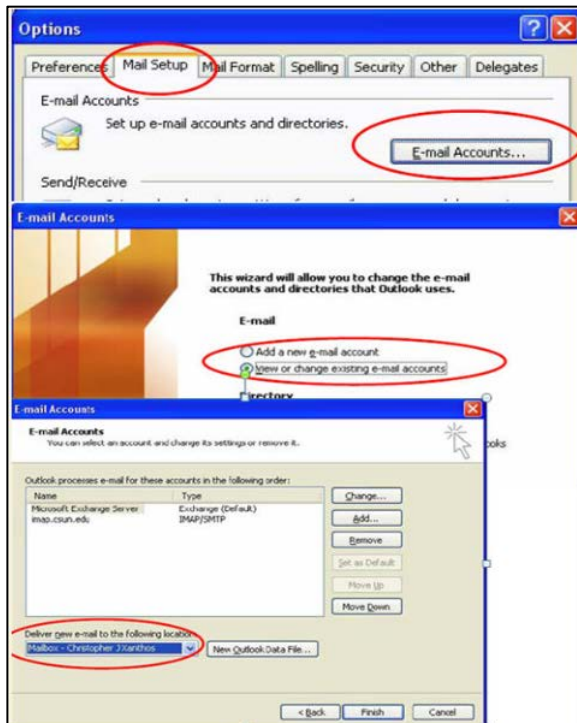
Options

Preferences | Mail Setup | Mail Format | Spelling | Security | Other | Delegates

E-mail Accounts

Set up e-mail accounts and directories.

E-mail Accounts...

Send/Receive

E-mail Accounts

This wizard will allow you to change the e-mail accounts and directories that Outlook uses.

E-mail

Add a new e-mail account

View or change existing e-mail accounts

Directory

E-mail Accounts

E-mail Accounts

You can select an account and change its settings or remove it.

ooks

Outlook processes e-mail for these accounts in the following order:

| Name | Type |
|---|---|
| Microsoft Exchange Server | Exchange (Default) |
| imap.csun.edu | IMAP/SMTP |

Change...

Add...

Remove

Set as Default

Move Up

Move Down

Deliver new e-mail to the following location:

Mailbox - Christopher JXanthos

New Outlook Data File...

< Back

Finish

Cancel